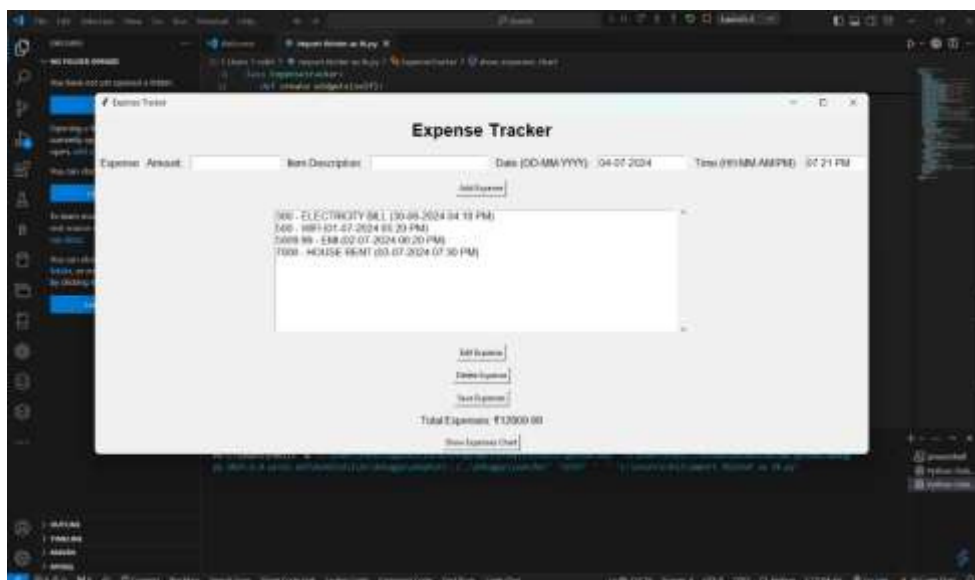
Expense Tracker

Expense Tracker

Expense Amount: Item Description: Date (DD-MM-YYYY): 04-07-2024 Time (HH:MM AM/PM): 07:21 PM

Add Expense

500 - ELECTRICITY BILL (30-06-2024 04:10 PM)
500 - WIFI (01-07-2024 03:20 PM)
5000.00 - EMI (02-07-2024 00:20 PM)
7000 - HOUSE RENT (03-07-2024 07:30 PM)

Edit Expense

Delete Expense

Save Expenses

Total Expenses: ₹12000.00

Show Expenses Chart